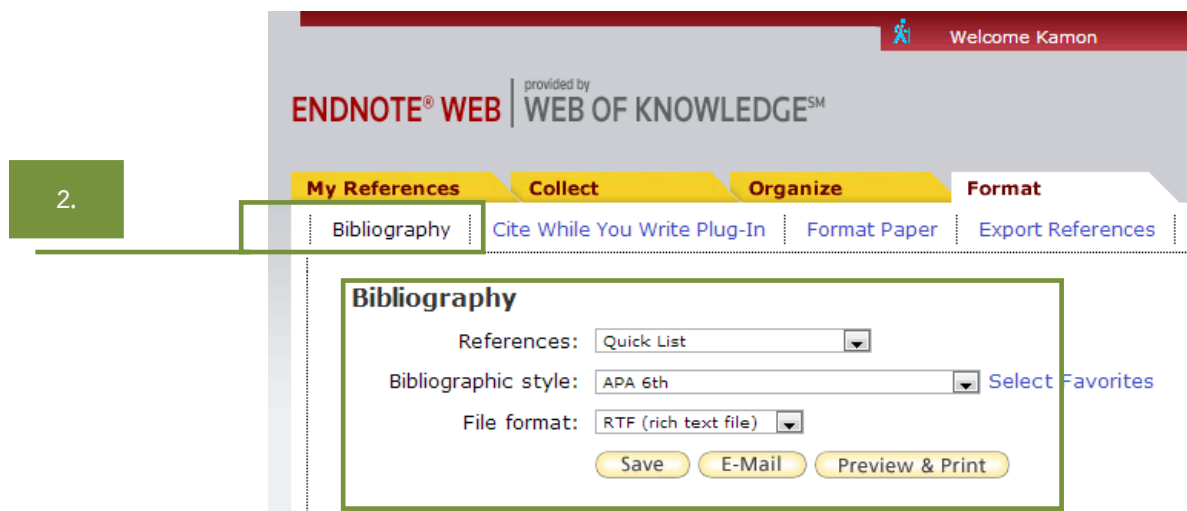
Welcome Kamon

ENDNOTE® WEB | provided by WEB OF KNOWLEDGE℠

2.

My References
Collect
Organize
Format

Bibliography
Cite While You Write Plug-In
Format Paper
Export References

Bibliography

References: Quick List

Bibliographic style: APA 6th
Select Favorites

File format: RTF (rich text file)

Save
E-Mail
Preview & Print